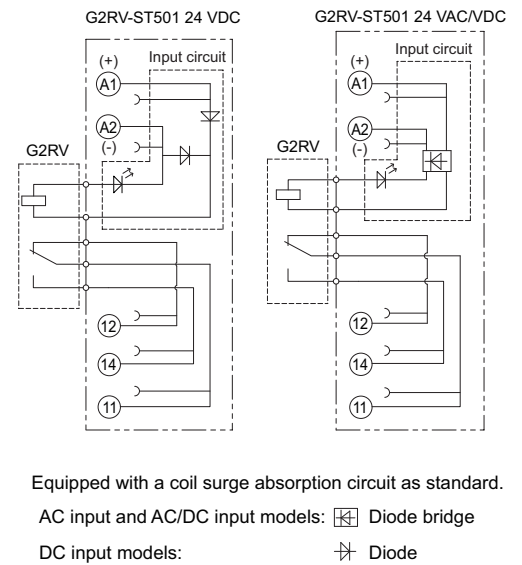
G2RV-ST501 24 VDC

(+)
A1
Input circuit
A2
(-)
G2RV
12
14
11

G2RV-ST501 24 VAC/VDC

(+)
A1
Input circuit
A2
(-)
G2RV
12
14
11

Equipped with a coil surge absorption circuit as standard.

AC input and AC/DC input models: Diode bridge

DC input models: Diode